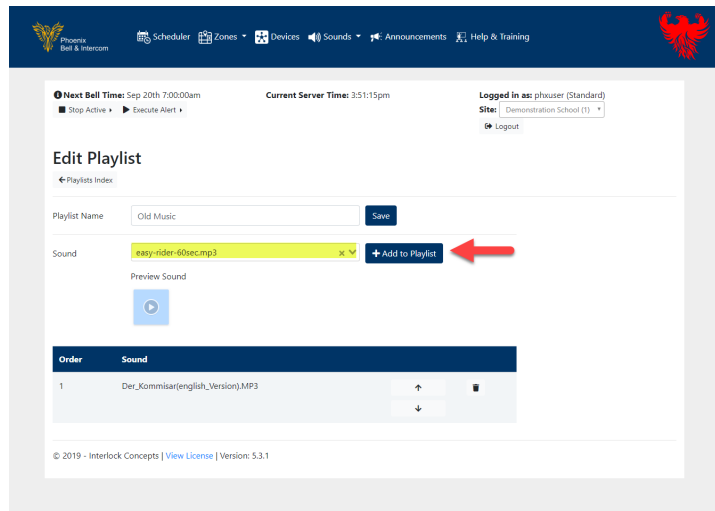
Phoenix Bell & Intercom

Scheduler Zones Devices Sounds Announcements Help & Training

Next Bell Time: Sep 20th 7:00:00am
Stop Active ▸ Execute Alert ▸

Current Server Time: 3:51:15pm

Logged in as: phxuser (Standard)
Site: Demonstration School (1)
Logout

Edit Playlist

← Playlists Index

Playlist Name Old Music Save

Sound easy-rider-60sec.mp3 × + Add to Playlist

Preview Sound

| Order | Sound |
|---|---|
| 1 | Der_Kommisar(english_Version).MP3 |

© 2019 - Interlock Concepts | View License | Version: 5.3.1